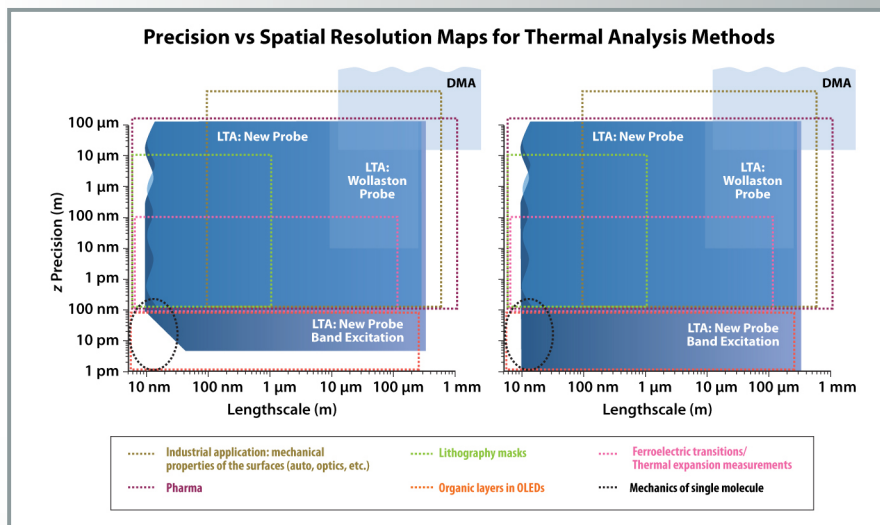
Precision vs Spatial Resolution Maps for Thermal Analysis Methods

DMA

LTA: New Probe

LTA: Wollaston Probe

LTA: New Probe Band Excitation

100 µm
10 µm
1 µm
100 nm
10 nm
1 nm
100 pm
10 pm
1 pm

z Precision (m)

10 nm 100 nm 1 µm 10 µm 100 µm 1 mm

Lengthscale (m)

DMA

LTA: New Probe

LTA: Wollaston Probe

LTA: New Probe Band Excitation

10 nm 100 nm 1 µm 10 µm 100 µm 1 mm

Lengthscale (m)

Industrial application: mechanical properties of the surfaces (auto, optics, etc.)

Lithography masks

Ferroelectric transitions/ Thermal expansion measurements

Pharma

Organic layers in OLEDs

Mechanics of single molecule